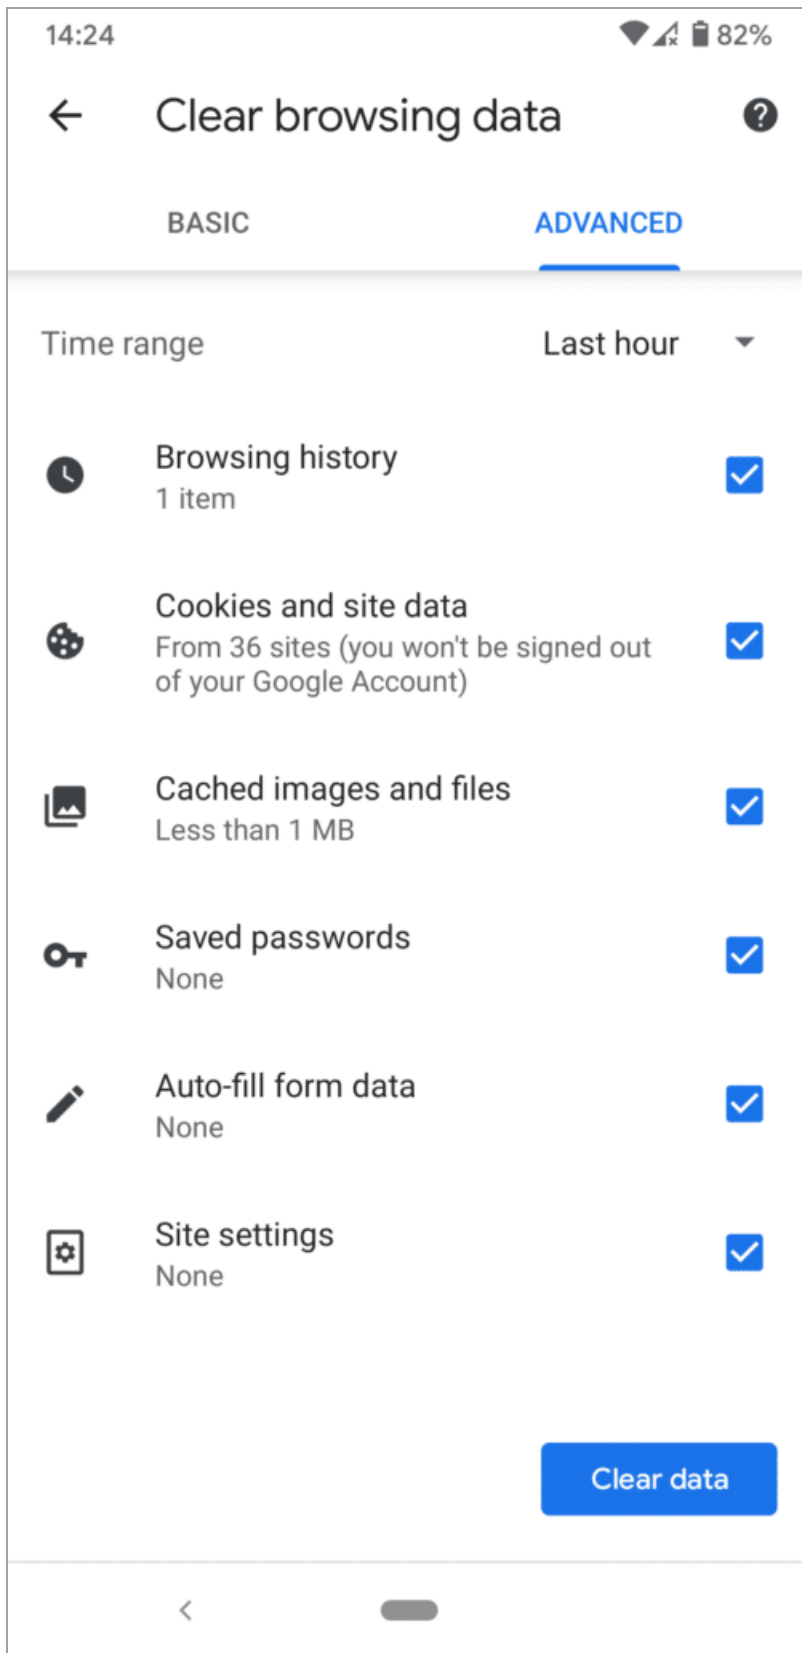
14:24 82%

Clear browsing data

BASIC ADVANCED

Time range Last hour

Browsing history
1 item

Cookies and site data
From 36 sites (you won't be signed out of your Google Account)

Cached images and files
Less than 1 MB

Saved passwords
None

Auto-fill form data
None

Site settings
None

Clear data